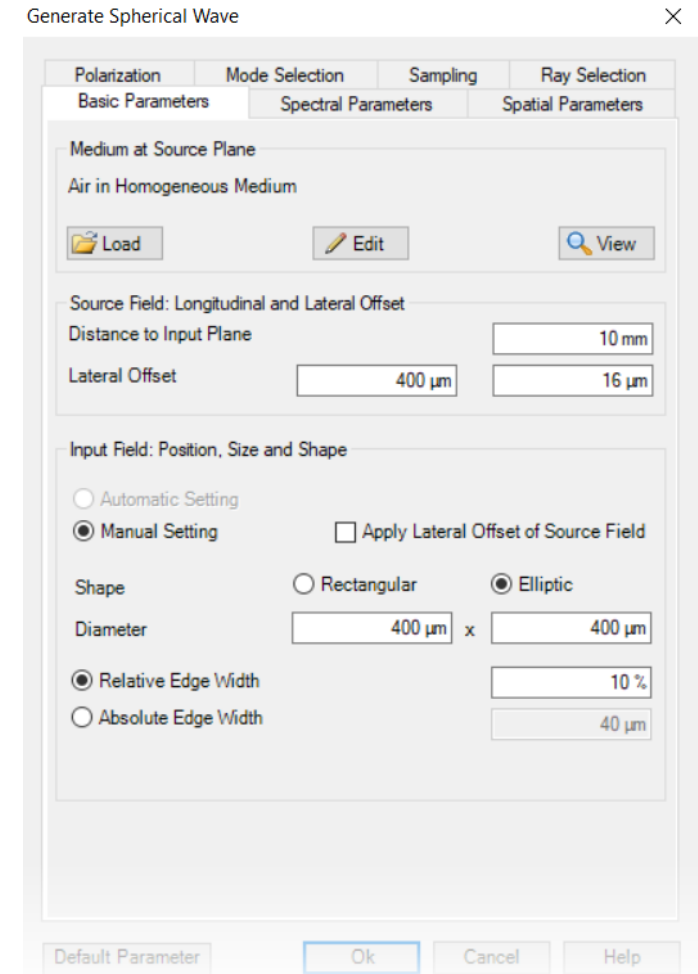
Generate Spherical Wave

×

Polarization | Mode Selection | Sampling | Ray Selection
Basic Parameters | Spectral Parameters | Spatial Parameters

Medium at Source Plane

Air in Homogeneous Medium

Load

Edit

View

Source Field: Longitudinal and Lateral Offset

Distance to Input Plane 10 mm

Lateral Offset 400 µm 16 µm

Input Field: Position, Size and Shape

Automatic Setting

Manual Setting

Apply Lateral Offset of Source Field

Shape Rectangular Elliptic

Diameter 400 µm x 400 µm

Relative Edge Width 10 %

Absolute Edge Width 40 µm

Default Parameter Ok Cancel Help